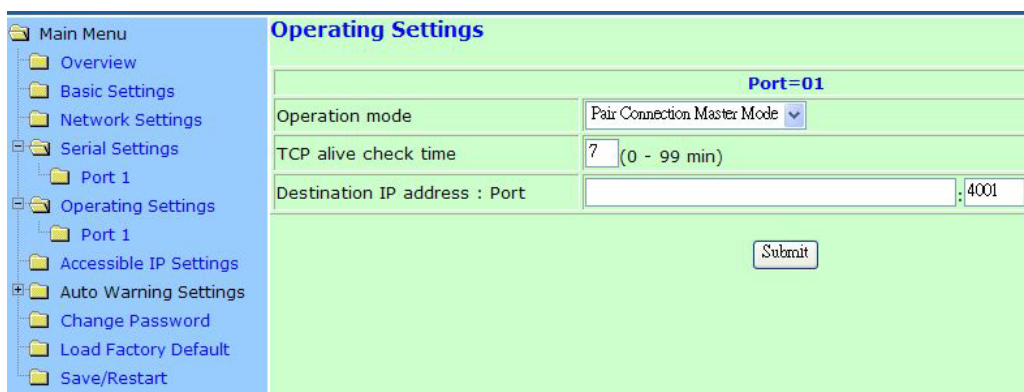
Main Menu
Overview
Basic Settings
Network Settings
Serial Settings
Port 1
Operating Settings
Port 1
Accessible IP Settings
Auto Warning Settings
Change Password
Load Factory Default
Save/Restart

Operating Settings

| Port=01 | |
|---|---|
| Operation mode | Pair Connection Master Mode |
| TCP alive check time | 7 (0 - 99 min) |
| Destination IP address : Port | : 4001 |

Submit